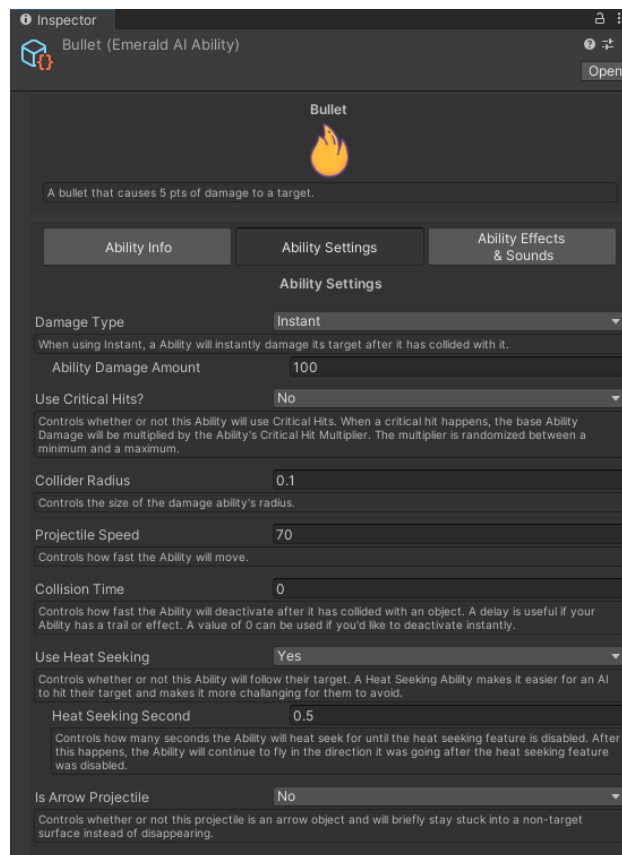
Inspector

Bullet (Emerald AI Ability)

Open

Bullet

A bullet that causes 5 pts of damage to a target.

Ability Info

Ability Settings

Ability Effects & Sounds

Ability Settings

Damage Type Instant

When using Instant, a Ability will instantly damage its target after it has collided with it.

Ability Damage Amount 100

Use Critical Hits? No

Controls whether or not this Ability will use Critical Hits. When a critical hit happens, the base Ability Damage will be multiplied by the Ability's Critical Hit Multiplier. The multiplier is randomized between a minimum and a maximum.

Collider Radius 0.1

Controls the size of the damage ability's radius.

Projectile Speed 70

Controls how fast the Ability will move.

Collision Time 0

Controls how fast the Ability will deactivate after it has collided with an object. A delay is useful if your Ability has a trail or effect. A value of 0 can be used if you'd like to deactivate instantly.

Use Heat Seeking Yes

Controls whether or not this Ability will follow their target. A Heat Seeking Ability makes it easier for an AI to hit their target and makes it more challanging for them to avoid.

Heat Seeking Second 0.5

Controls how many seconds the Ability will heat seek for until the heat seeking feature is disabled. After this happens, the Ability will continue to fly in the direction it was going after the heat seeking feature was disabled.

Is Arrow Projectile No

Controls whether or not this projectile is an arrow object and will briefly stay stuck into a non-target surface instead of disappearing.